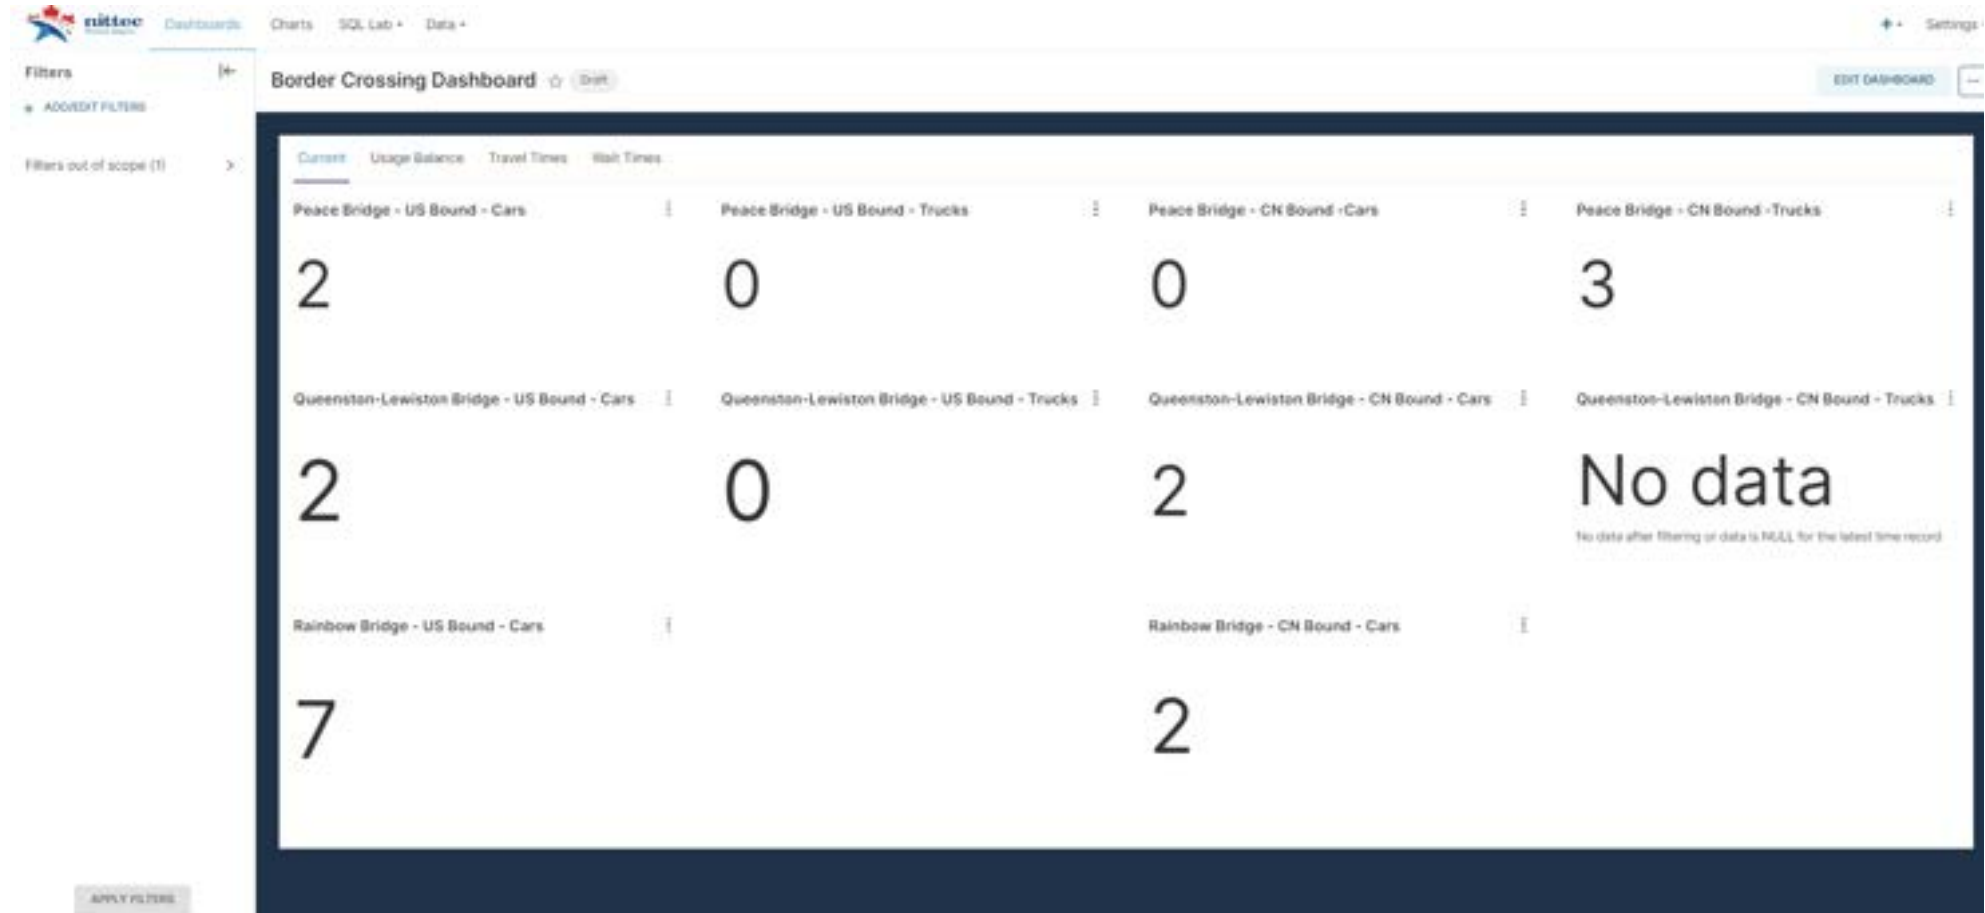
nittec Dashboards Charts SQL Lab Data

Settings

Filters

+ ADD/EDIT FILTERS

Filters out of scope (1)

Border Crossing Dashboard Draft

EDIT DASHBOARD

Current Usage Balance Travel Times Wait Times

Peace Bridge - US Bound - Cars

2

Peace Bridge - US Bound - Trucks

0

Peace Bridge - CN Bound -Cars

0

Peace Bridge - CN Bound -Trucks

3

Queenston-Lewiston Bridge - US Bound - Cars

2

Queenston-Lewiston Bridge - US Bound - Trucks

0

Queenston-Lewiston Bridge - CN Bound - Cars

2

Queenston-Lewiston Bridge - CN Bound - Trucks

No data

No data after filtering or data is NULL for the latest time record

Rainbow Bridge - US Bound - Cars

7

Rainbow Bridge - CN Bound - Cars

2

APPLY FILTERS